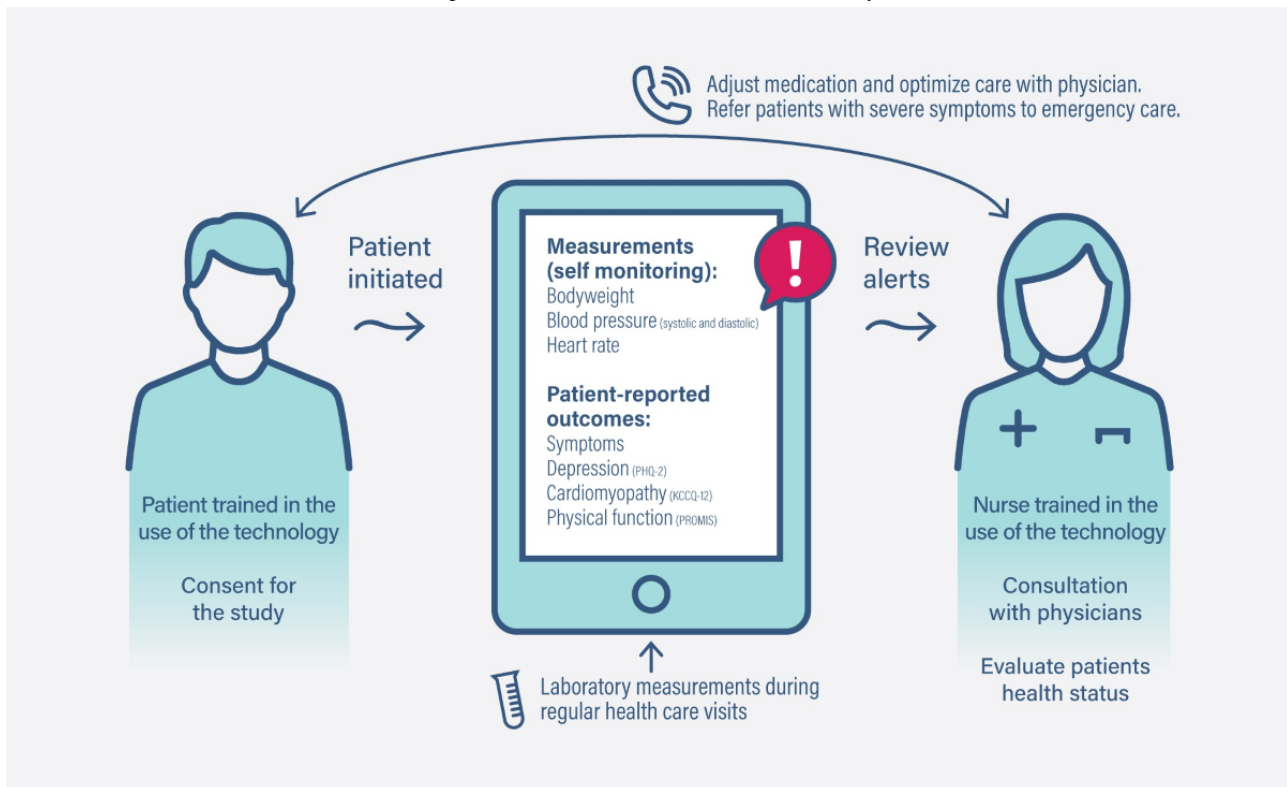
Adjust medication and optimize care with physician.
Refer patients with severe symptoms to emergency care.

Patient initiated

Measurements (self monitoring):
Bodyweight
Blood pressure (systolic and diastolic)
Heart rate

Patient-reported outcomes:
Symptoms
Depression (PHQ-2)
Cardiomyopathy (KCCQ-12)
Physical function (PROMIS)

!

Review alerts

Patient trained in the use of the technology

Consent for the study

Laboratory measurements during regular health care visits

Nurse trained in the use of the technology

Consultation with physicians

Evaluate patients health status